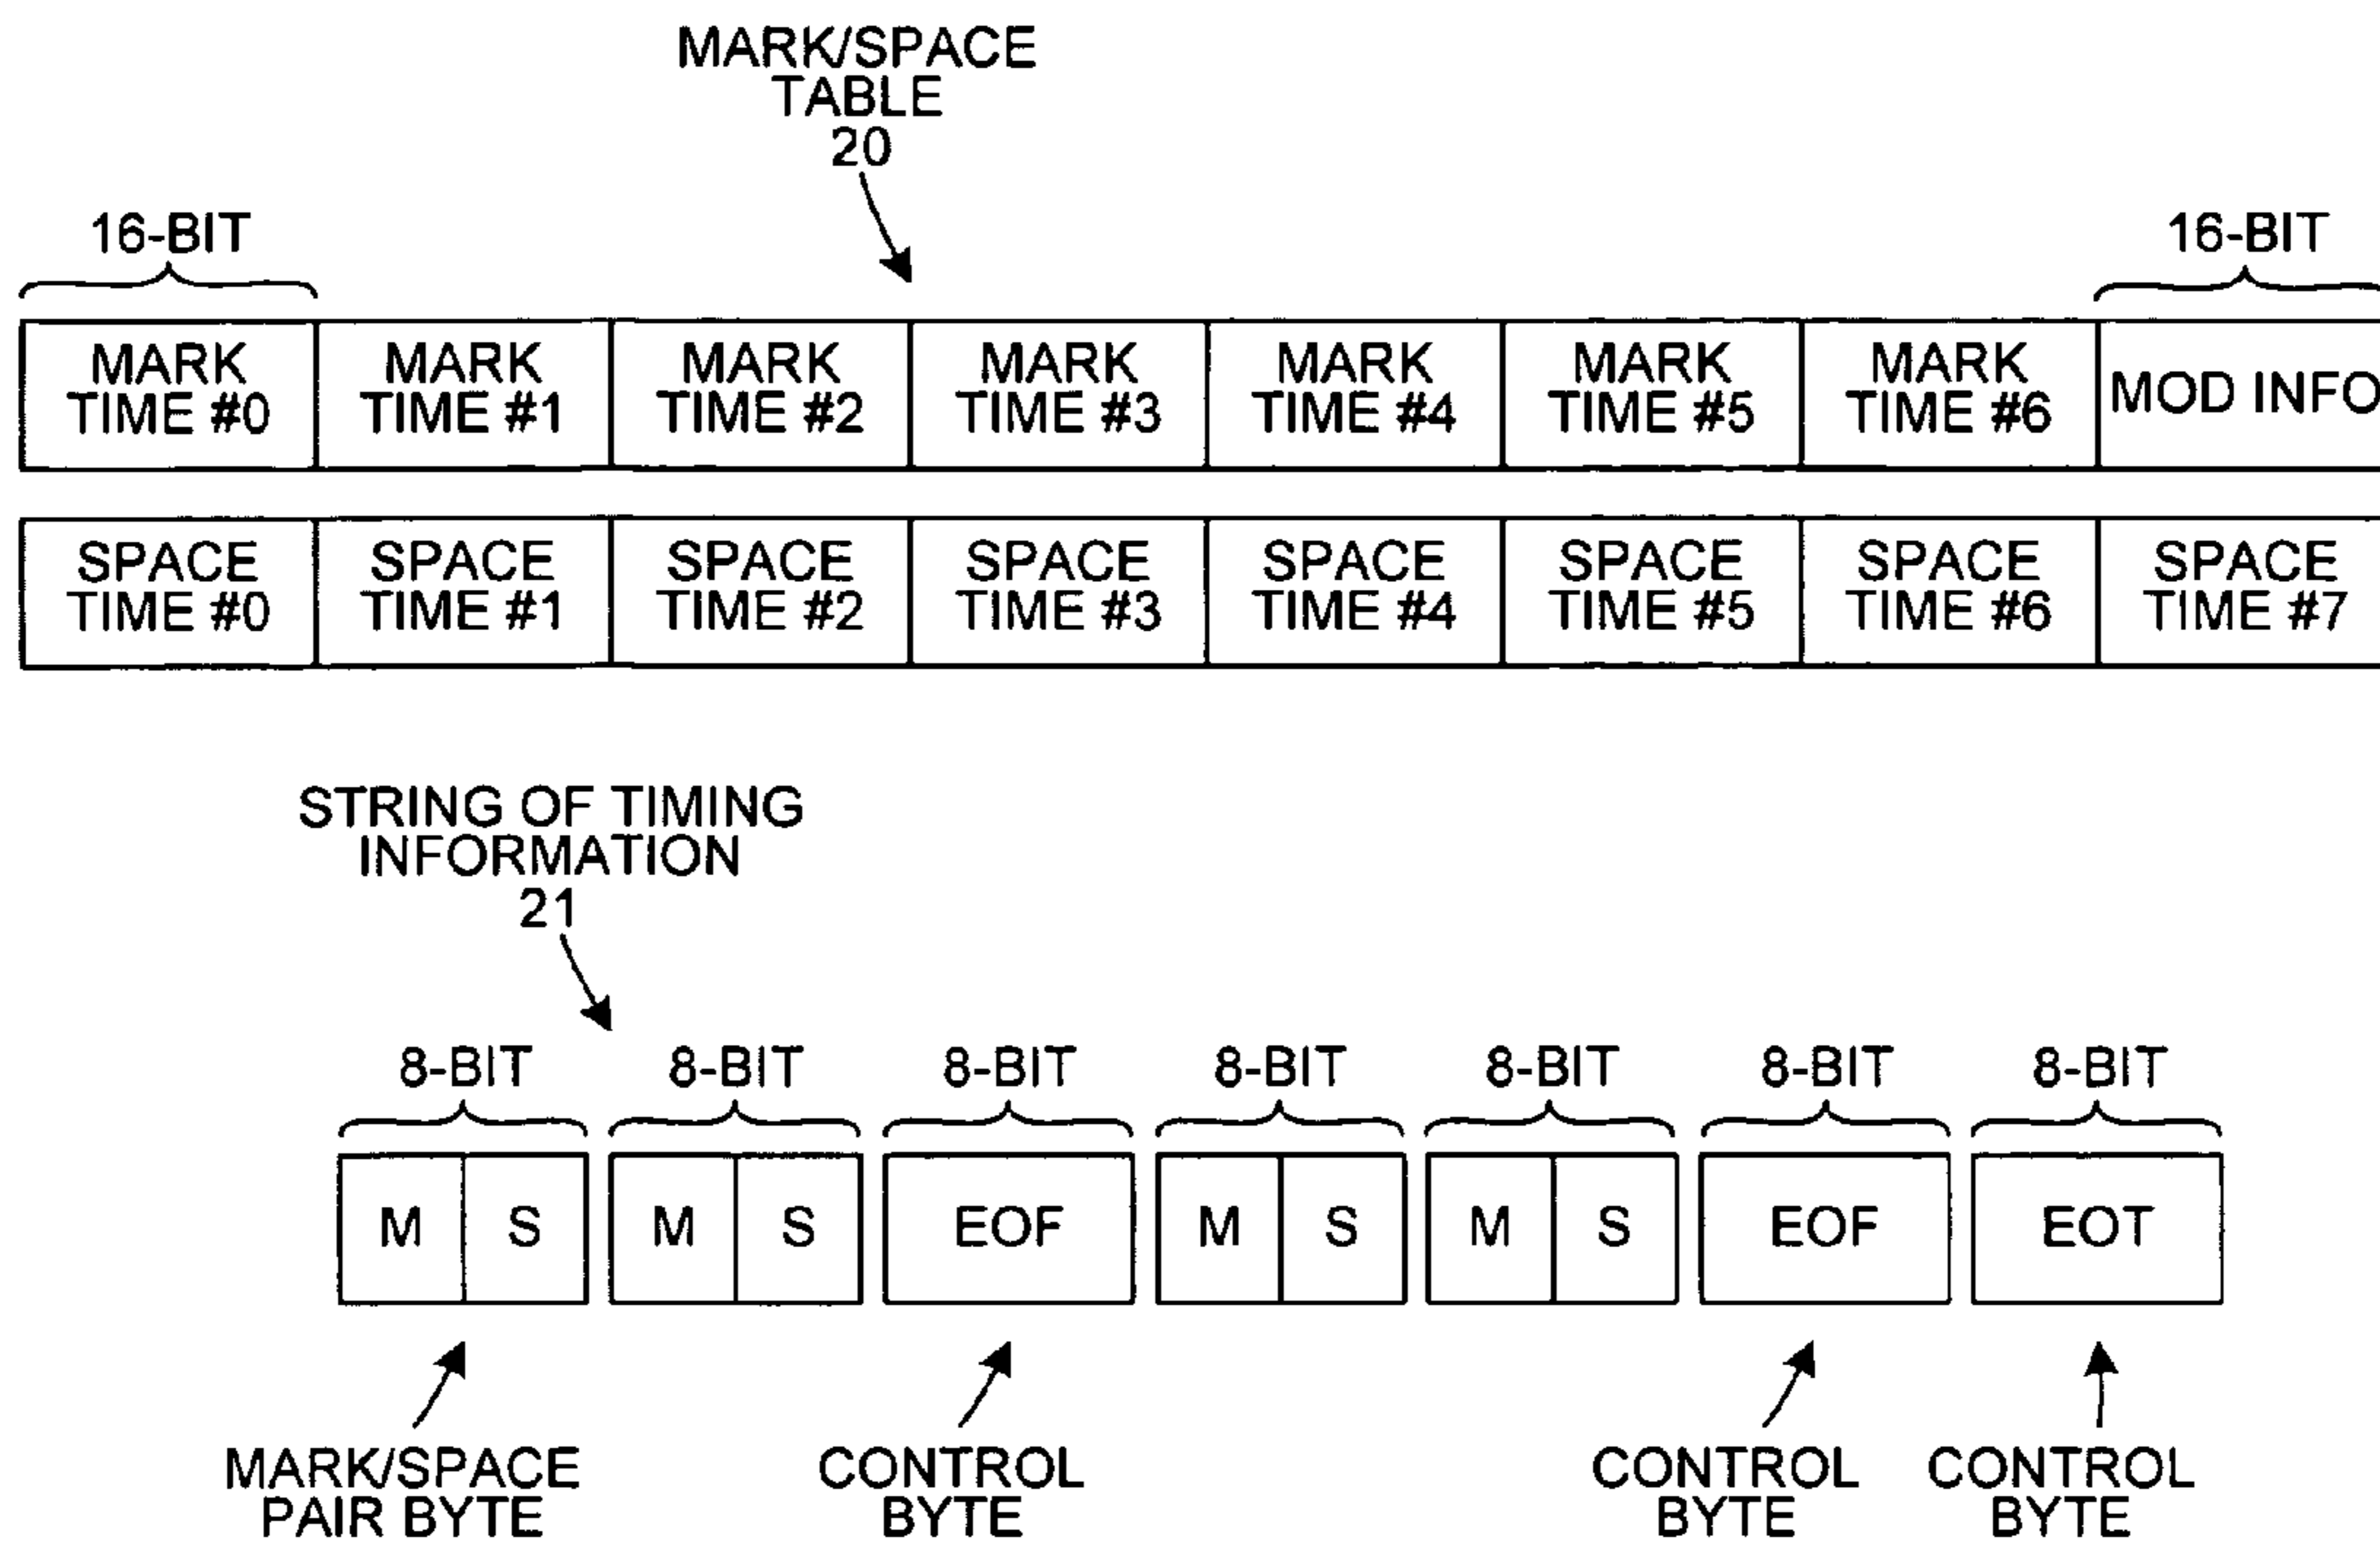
MARK/SPACE TABLE 20

16-BIT

16-BIT

| MARK TIME #0 | MARK TIME #1 | MARK TIME #2 | MARK TIME #3 | MARK TIME #4 | MARK TIME #5 | MARK TIME #6 | MOD INFO |
|---|---|---|---|---|---|---|---|

| SPACE TIME #0 | SPACE TIME #1 | SPACE TIME #2 | SPACE TIME #3 | SPACE TIME #4 | SPACE TIME #5 | SPACE TIME #6 | SPACE TIME #7 |
|---|---|---|---|---|---|---|---|

STRING OF TIMING INFORMATION 21

8-BIT 8-BIT 8-BIT 8-BIT 8-BIT 8-BIT 8-BIT

M S M S EOF M S M S EOF EOT

MARK/SPACE PAIR BYTE

CONTROL BYTE

CONTROL BYTE

CONTROL BYTE